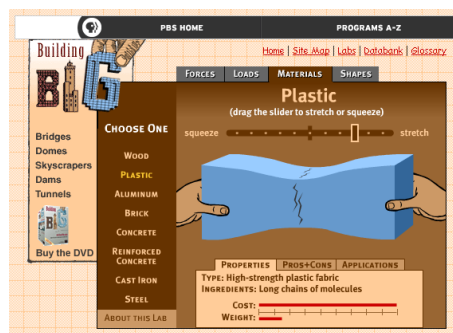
PBS HOME
PROGRAMS A-Z

Building BIG

Home | Site Map | Labs | Databank | Glossary

FORCES
LOADS
MATERIALS
SHAPES

Bridges
Domes
Skyscrapers
Dams
Tunnels

Buy the DVD

CHOOSE ONE
WOOD
PLASTIC
ALUMINUM
BRICK
CONCRETE
REINFORCED CONCRETE
CAST IRON
STEEL
ABOUT THIS LAB

Plastic
(drag the slider to stretch or squeeze)
squeeze
stretch

PROPERTIES
PROS+CONS
APPLICATIONS

TYPE: High-strength plastic fabric
INGREDIENTS: Long chains of molecules
COST:
WEIGHT: